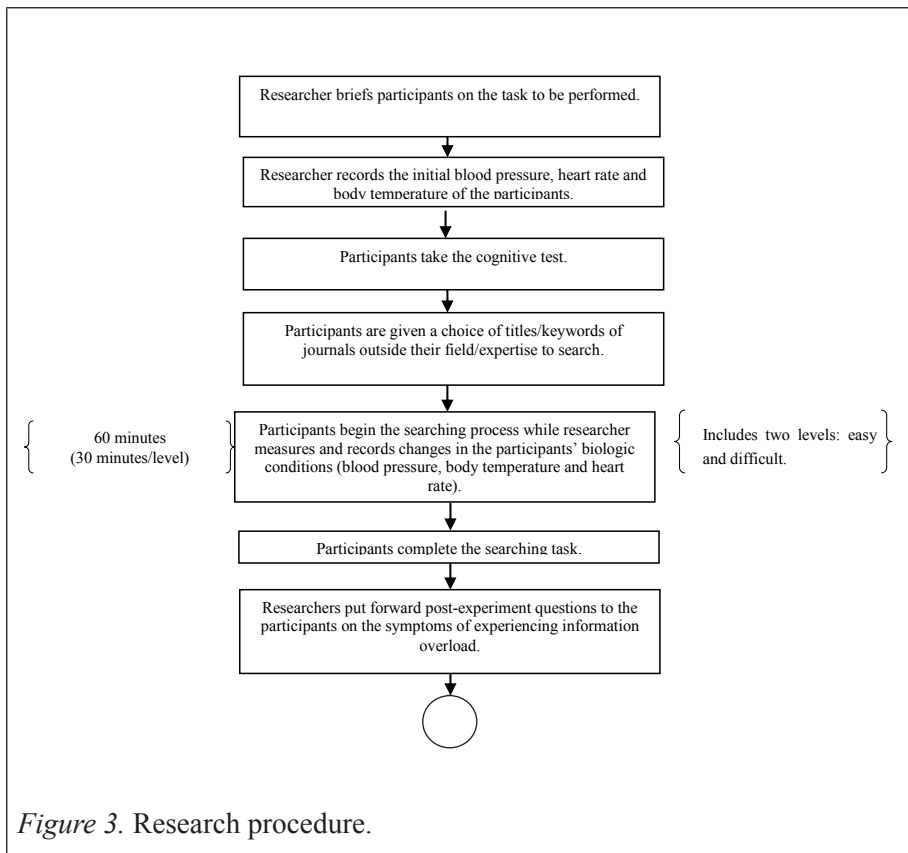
Researcher briefs participants on the task to be performed.

Researcher records the initial blood pressure, heart rate and body temperature of the participants.

Participants take the cognitive test.

Participants are given a choice of titles/keywords of journals outside their field/expertise to search.

60 minutes (30 minutes/level)

Participants begin the searching process while researcher measures and records changes in the participants' biologic conditions (blood pressure, body temperature and heart rate).

Includes two levels: easy and difficult.

Participants complete the searching task.

Researchers put forward post-experiment questions to the participants on the symptoms of experiencing information overload.

*Figure 3.* Research procedure.